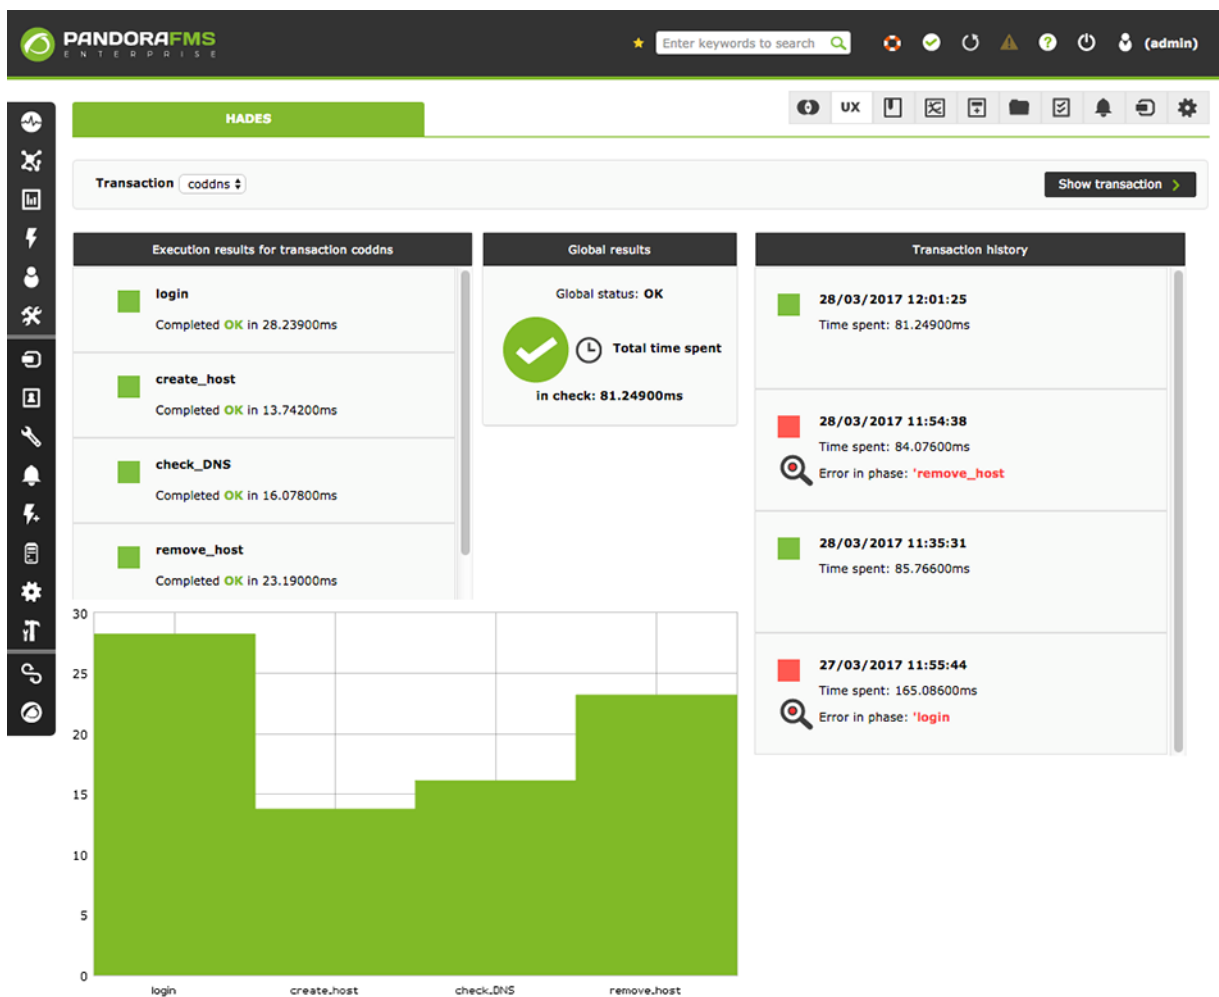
PANDORAFMS
ENTERPRISE

Enter keywords to search

(admin)

HADES

UX

Transaction coddns

Show transaction

Execution results for transaction coddns

login
Completed OK in 28.23900ms

create_host
Completed OK in 13.74200ms

check_DNS
Completed OK in 16.07800ms

remove_host
Completed OK in 23.19000ms

Global results

Global status: OK

Total time spent
in check: 81.24900ms

Transaction history

28/03/2017 12:01:25
Time spent: 81.24900ms

28/03/2017 11:54:38
Time spent: 84.07600ms
Error in phase: 'remove_host

28/03/2017 11:35:31
Time spent: 85.76600ms

27/03/2017 11:55:44
Time spent: 165.08600ms
Error in phase: 'login

30
25
20
15
10
5
0
login
create_host
check_DNS
remove_host